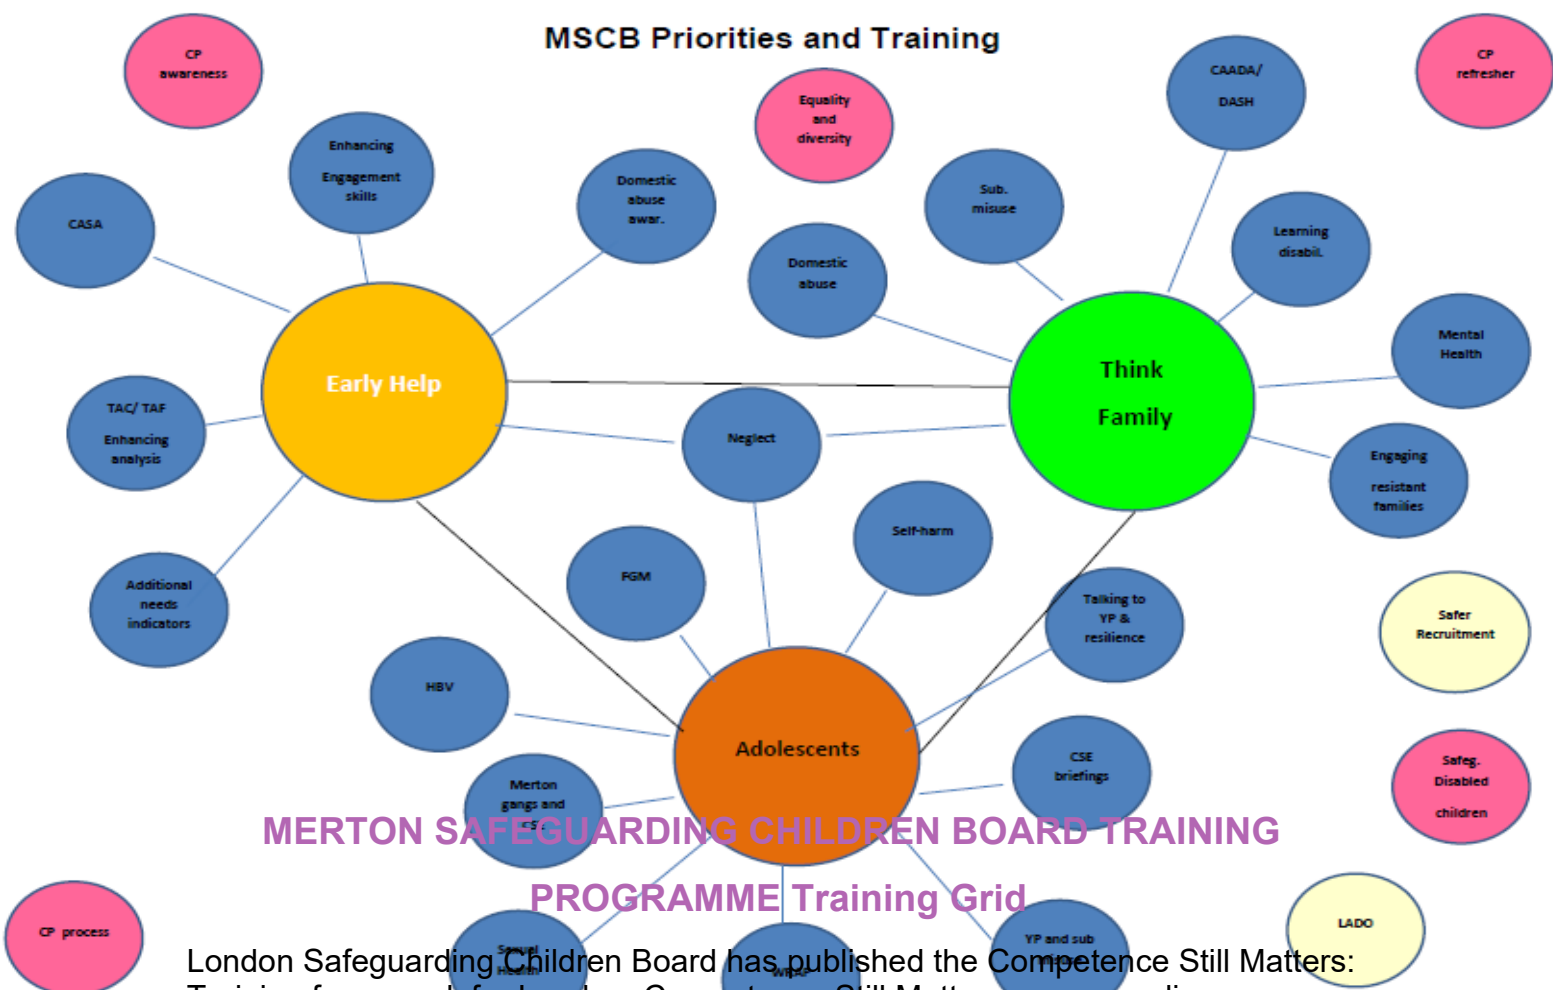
MSCB Priorities and Training

CP awareness

Equality and diversity

CAADA/ DASH

CP refresher

Enhancing Engagement skills

CASA

Domestic abuse awar.

Sub. misuse

Learning disabil.

Domestic abuse

Mental Health

Early Help

Think Family

TAC/ TAF Enhancing analysis

Neglect

Engaging resistant families

Self-harm

Additional needs indicators

FGM

Talking to YP & resilience

Safer Recruitment

HBV

Adolescents

CSE briefings

Safeg. Disabled children

Merton gangs and CSE

MERTON SAFEGUARDING CHILDREN BOARD TRAINING PROGRAMME Training Grid

CP process

Sexual Health

WRAP

YP and sub misuse

LADO

London Safeguarding Children Board has published the Competence Still Matters: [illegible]